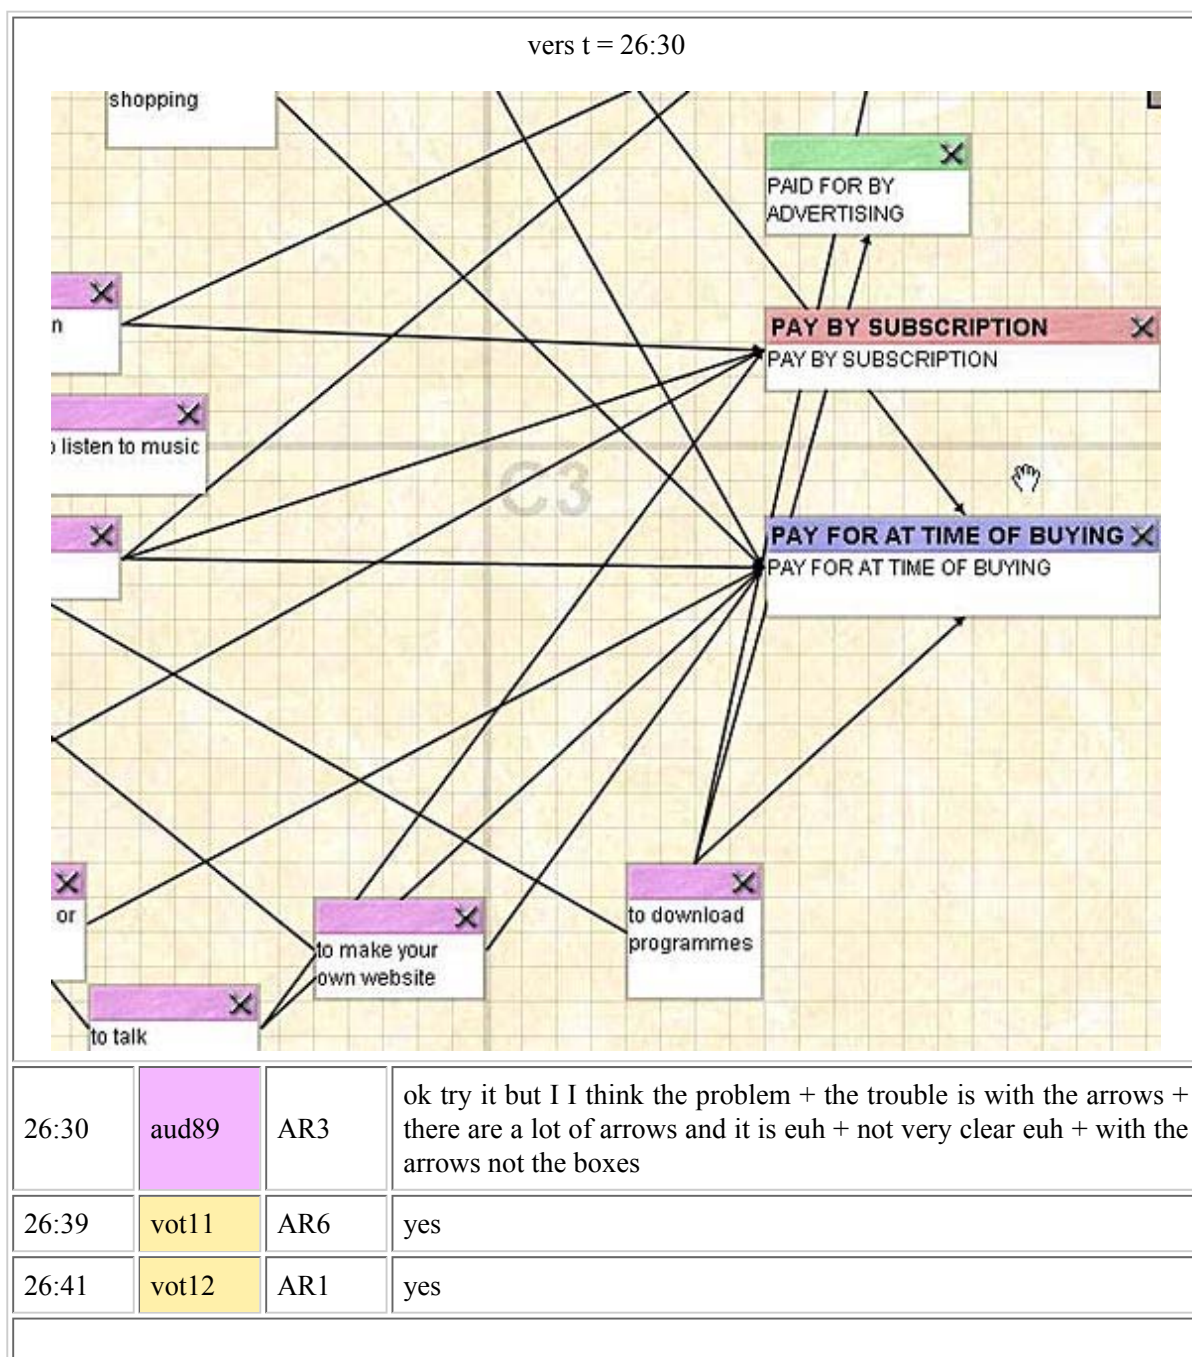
vers t = 26:30

shopping

PAID FOR BY ADVERTISING

n

PAY BY SUBSCRIPTION
PAY BY SUBSCRIPTION

listen to music

C3

PAY FOR AT TIME OF BUYING
PAY FOR AT TIME OF BUYING

or

to make your own website

to download programmes

to talk

| 26:30 | aud89 | AR3 | ok try it but I I think the problem + the trouble is with the arrows + there are a lot of arrows and it is euh + not very clear euh + with the arrows not the boxes |
|---|---|---|---|
| 26:39 | vot11 | AR6 | yes |
| 26:41 | vot12 | AR1 | yes |